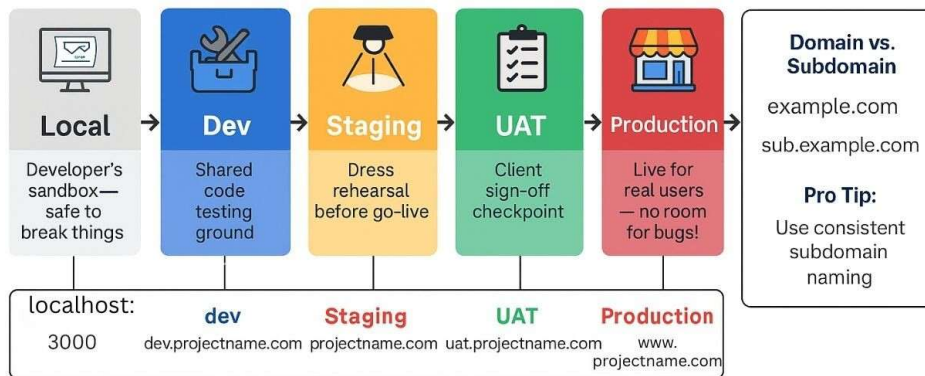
Local

Developer's sandbox—safe to break things

Dev

Shared code testing ground

Staging

Dress rehearsal before go-live

UAT

Client sign-off checkpoint

Production

Live for real users — no room for bugs!

Domain vs. Subdomain

example.com

sub.example.com

Pro Tip:

Use consistent subdomain naming

localhost:
3000

dev
dev.projectname.com

Staging
projectname.com

UAT
uat.projectname.com

Production
www.
projectname.com